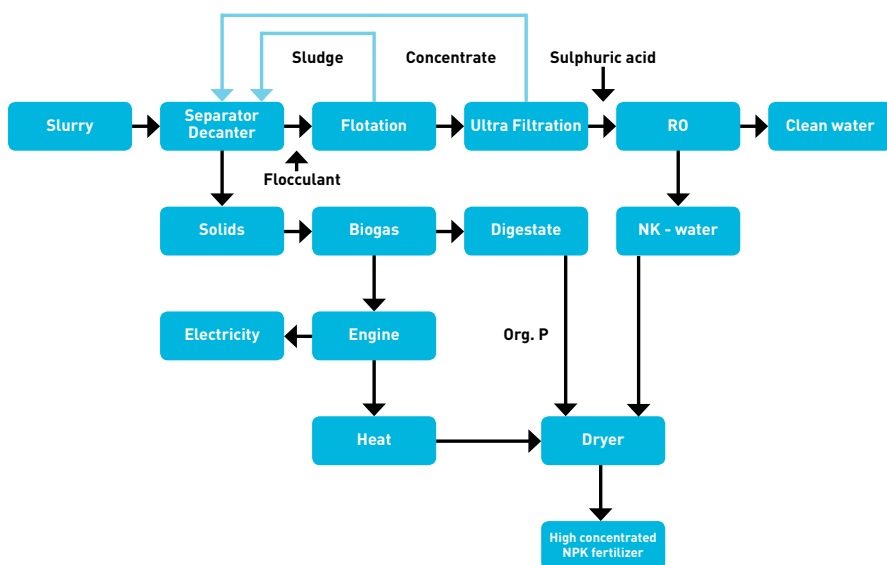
Sludge

Concentrate

Sulphuric acid

Slurry

Separator Decanter

Flotation

Ultra Filtration

RO

Clean water

Flocculant

Solids

Biogas

Digestate

NK - water

Electricity

Engine

Org. P

Heat

Dryer

High concentrated NPK fertilizer